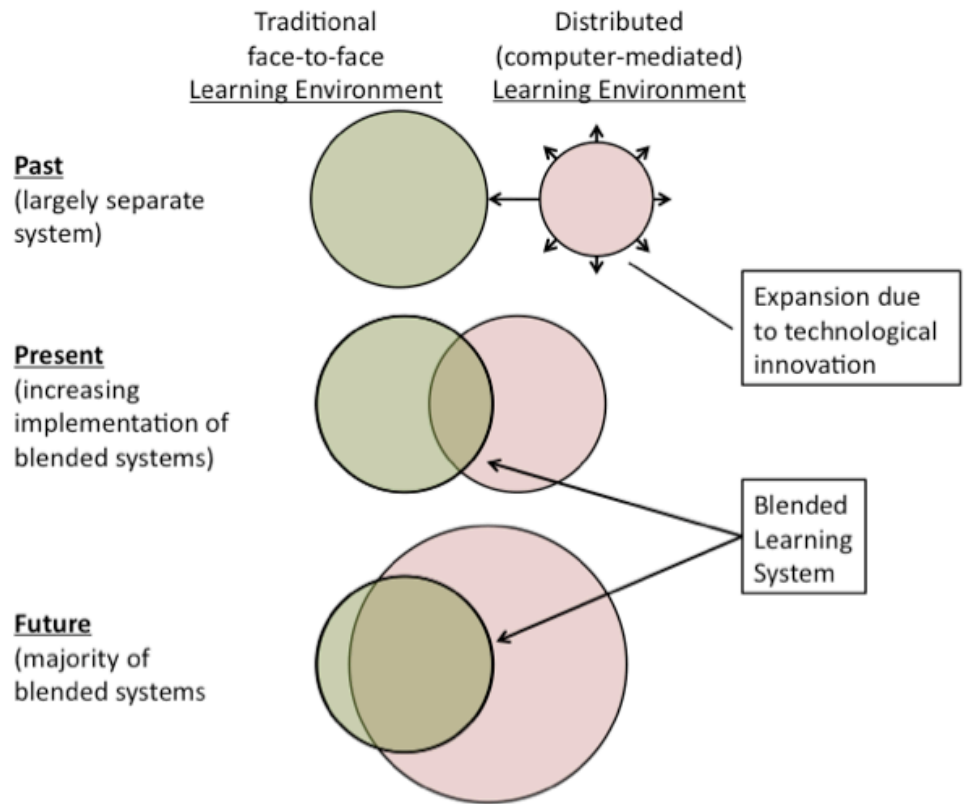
Traditional face-to-face Learning Environment

Distributed (computer-mediated) Learning Environment

Past
(largely separate system)

Expansion due to technological innovation

Present
(increasing implementation of blended systems)

Blended Learning System

Future
(majority of blended systems